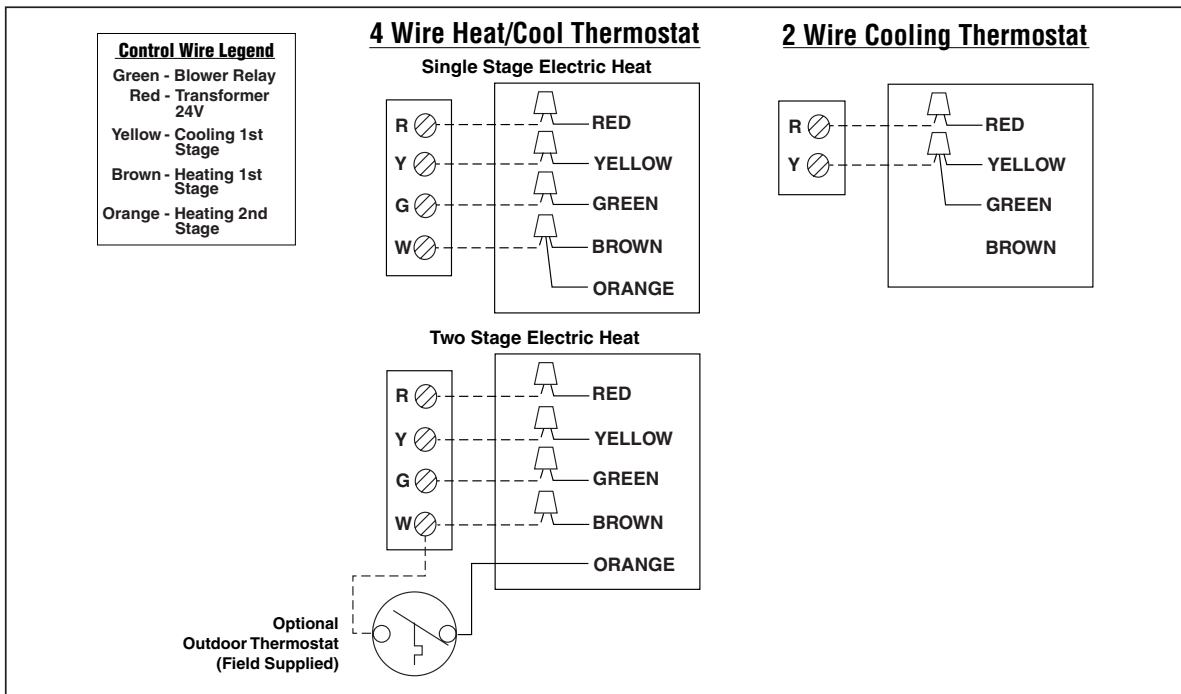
Control Wire Legend
Green - Blower Relay
Red - Transformer 24V
Yellow - Cooling 1st Stage
Brown - Heating 1st Stage
Orange - Heating 2nd Stage

4 Wire Heat/Cool Thermostat
Single Stage Electric Heat
R
Y
G
W
RED
YELLOW
GREEN
BROWN
ORANGE

2 Wire Cooling Thermostat
R
Y
RED
YELLOW
GREEN
BROWN

Two Stage Electric Heat
R
Y
G
W
RED
YELLOW
GREEN
BROWN
ORANGE

Optional Outdoor Thermostat (Field Supplied)